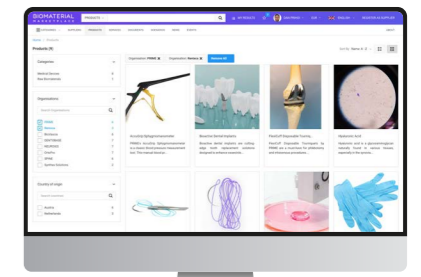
BIOMATERIAL MARKETPLACE

PRODUCTS

Products (4)

Categories

Medical Devices

Raw Biomaterials

Organisations

Country of origin

Austria

Netherlands

Sort By

Scrubby Sphygmomanometer

Bioactive Dental Implants

FlexiCuff Disposable Tourniq...

Hyaluronic Acid

REGISTER AS SUPPLIER

ENGLISH